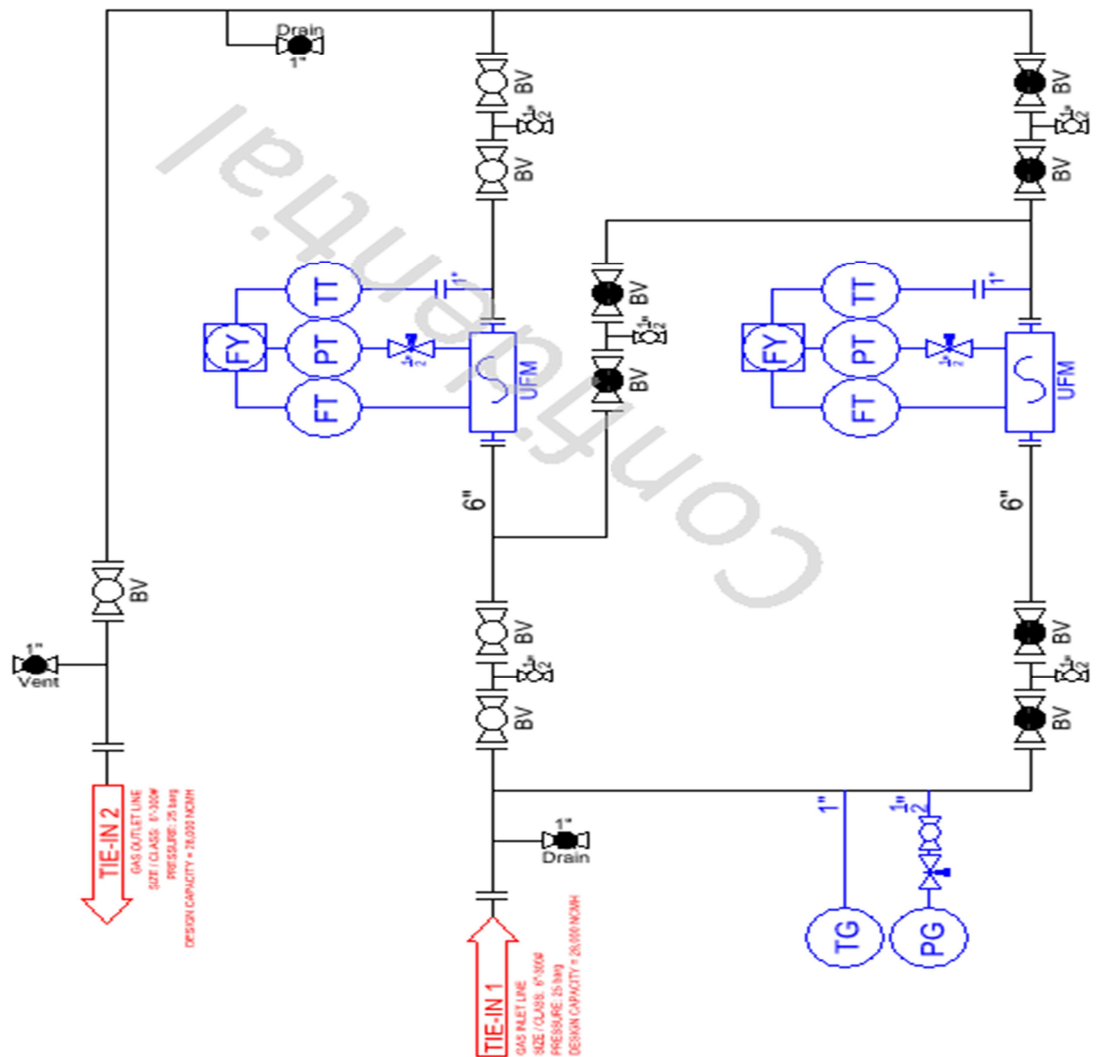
Drain
1"

BV
$\frac{1}{2}$"
BV

BV
$\frac{1}{2}$"
BV

Confidential

TT
1"
FY
PT
$\frac{1}{2}$"
FT
UFM

BV
$\frac{1}{2}$"
BV

TT
1"
FY
PT
$\frac{1}{2}$"
FT
UFM

6"
6"

BV
1"
Vent

BV
$\frac{1}{2}$"
BV

BV
$\frac{1}{2}$"
BV

1"
$\frac{1}{2}$"

1"
Drain

TIE-IN 2
GAS OUTLET LINE
SIZE / CLASS: 6"-300#
PRESSURE: 25 barg
DESIGN CAPACITY = 28,000 NCMH

TIE-IN 1
GAS INLET LINE
SIZE / CLASS: 6"-300#
PRESSURE: 25 barg
DESIGN CAPACITY = 28,000 NCMH

TG
PG